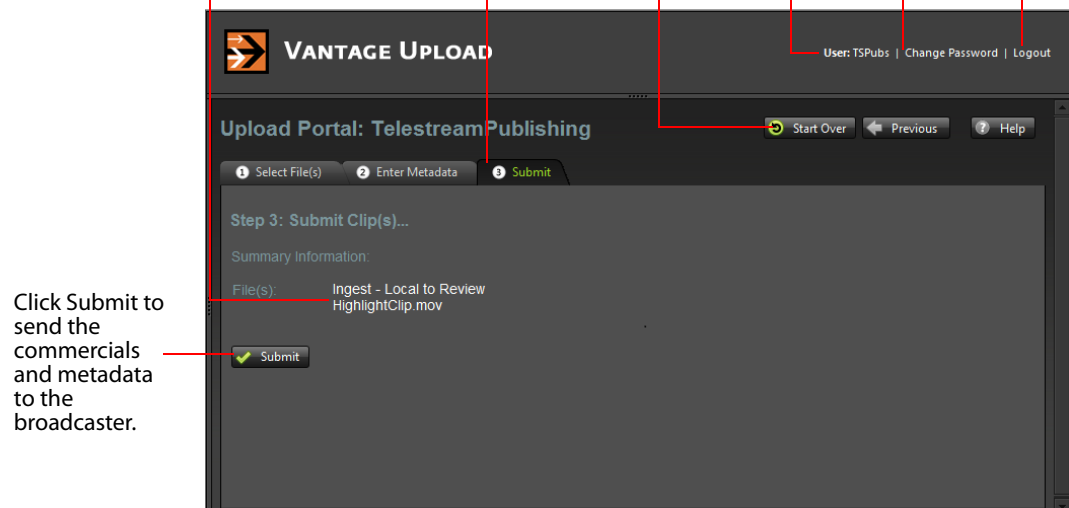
VANTAGE UPLOAD

User: TSPubs | Change Password | Logout

Upload Portal: TelestreamPublishing

Start Over

Previous

Help

1 Select File(s)

2 Enter Metadata

3 Submit

Step 3: Submit Clip(s)...

Summary Information:

File(s): Ingest - Local to Review HighlightClip.mov

Submit

Click Submit to send the commercials and metadata to the broadcaster.